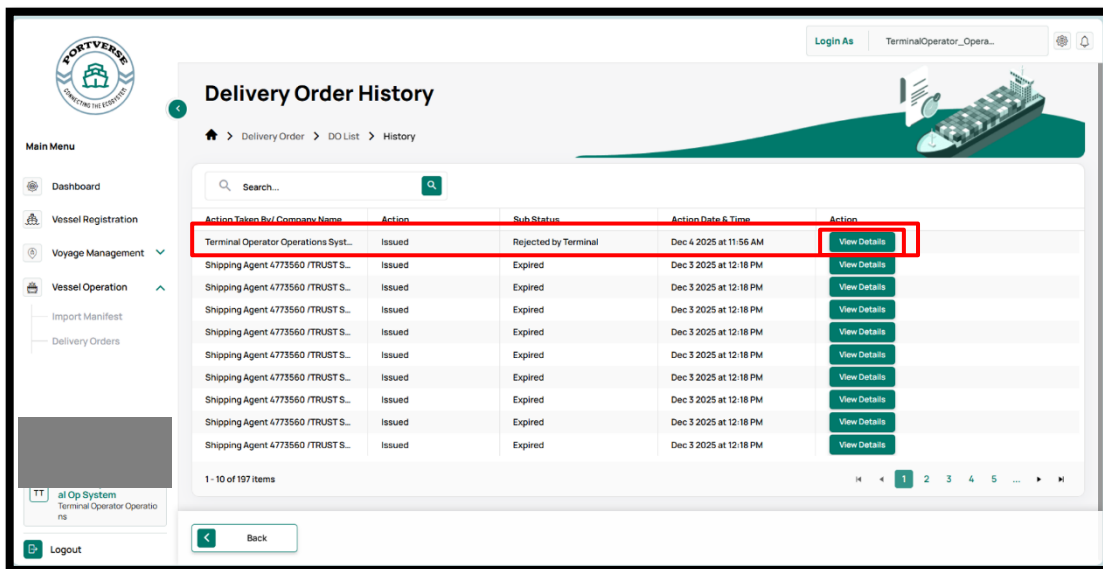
PORTVERSE
CONNECTING THE ECOSYSTEM

Login As TerminalOperator_Opera...

Main Menu

Dashboard
Vessel Registration
Voyage Management
Vessel Operation
Import Manifest
Delivery Orders

TT al Op System
Terminal Operator Operations

Logout

Delivery Order History

Delivery Order > DO List > History

Search...

| Action Taken By/ Company Name | Action | Sub Status | Action Date & Time | Action |
|---|---|---|---|---|
| Terminal Operator Operations Syst... | Issued | Rejected by Terminal | Dec 4 2025 at 11:56 AM | View Details |
| Shipping Agent 4773560 /TRUST S... | Issued | Expired | Dec 3 2025 at 12:18 PM | View Details |
| Shipping Agent 4773560 /TRUST S... | Issued | Expired | Dec 3 2025 at 12:18 PM | View Details |
| Shipping Agent 4773560 /TRUST S... | Issued | Expired | Dec 3 2025 at 12:18 PM | View Details |
| Shipping Agent 4773560 /TRUST S... | Issued | Expired | Dec 3 2025 at 12:18 PM | View Details |
| Shipping Agent 4773560 /TRUST S... | Issued | Expired | Dec 3 2025 at 12:18 PM | View Details |
| Shipping Agent 4773560 /TRUST S... | Issued | Expired | Dec 3 2025 at 12:18 PM | View Details |
| Shipping Agent 4773560 /TRUST S... | Issued | Expired | Dec 3 2025 at 12:18 PM | View Details |
| Shipping Agent 4773560 /TRUST S... | Issued | Expired | Dec 3 2025 at 12:18 PM | View Details |
| Shipping Agent 4773560 /TRUST S... | Issued | Expired | Dec 3 2025 at 12:18 PM | View Details |

1 - 10 of 197 items

1 2 3 4 5 ...

Back